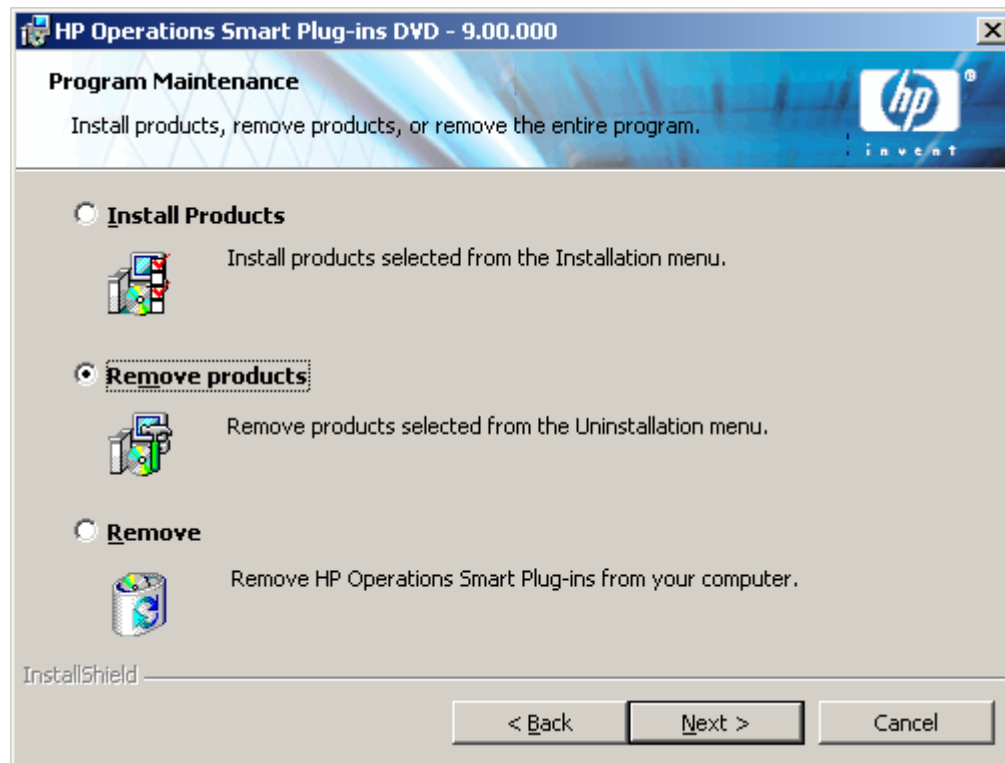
HP Operations Smart Plug-ins DVD - 9.00.000

Program Maintenance

Install products, remove products, or remove the entire program.

hp
invent

Install Products

Install products selected from the Installation menu.

Remove products

Remove products selected from the Uninstallation menu.

Remove

Remove HP Operations Smart Plug-ins from your computer.

InstallShield

< Back | Next > | Cancel